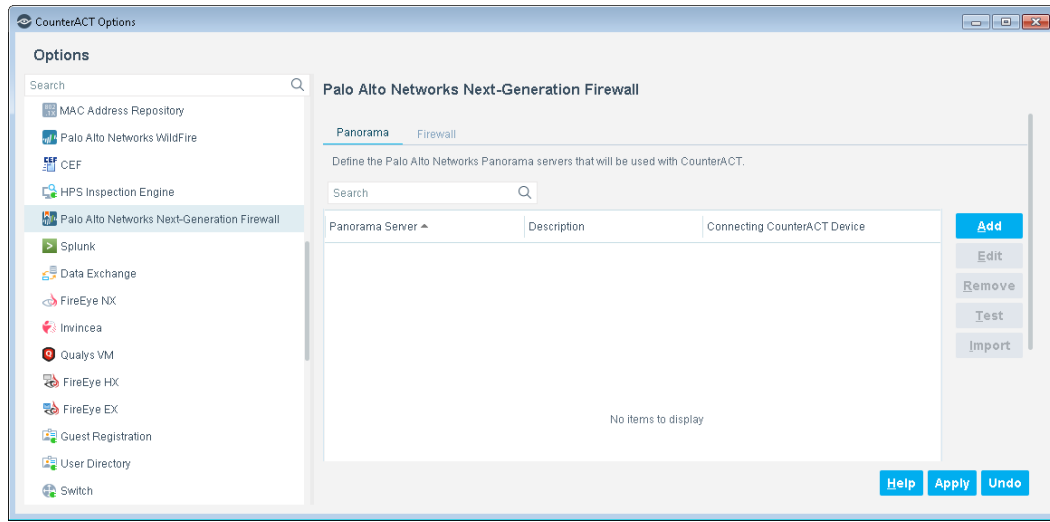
CounterACT Options

Options

Search

MAC Address Repository
Palo Alto Networks WildFire
CEF
HPS Inspection Engine
Palo Alto Networks Next-Generation Firewall
Splunk
Data Exchange
FireEye NX
Invincea
Qualys VM
FireEye HX
FireEye EX
Guest Registration
User Directory
Switch

Palo Alto Networks Next-Generation Firewall

Panorama
Firewall

Define the Palo Alto Networks Panorama servers that will be used with CounterACT.

Search

| Panorama Server ▲ | Description | Connecting CounterACT Device |
|---|---|---|

No items to display

Add
Edit
Remove
Test
Import

Help
Apply
Undo